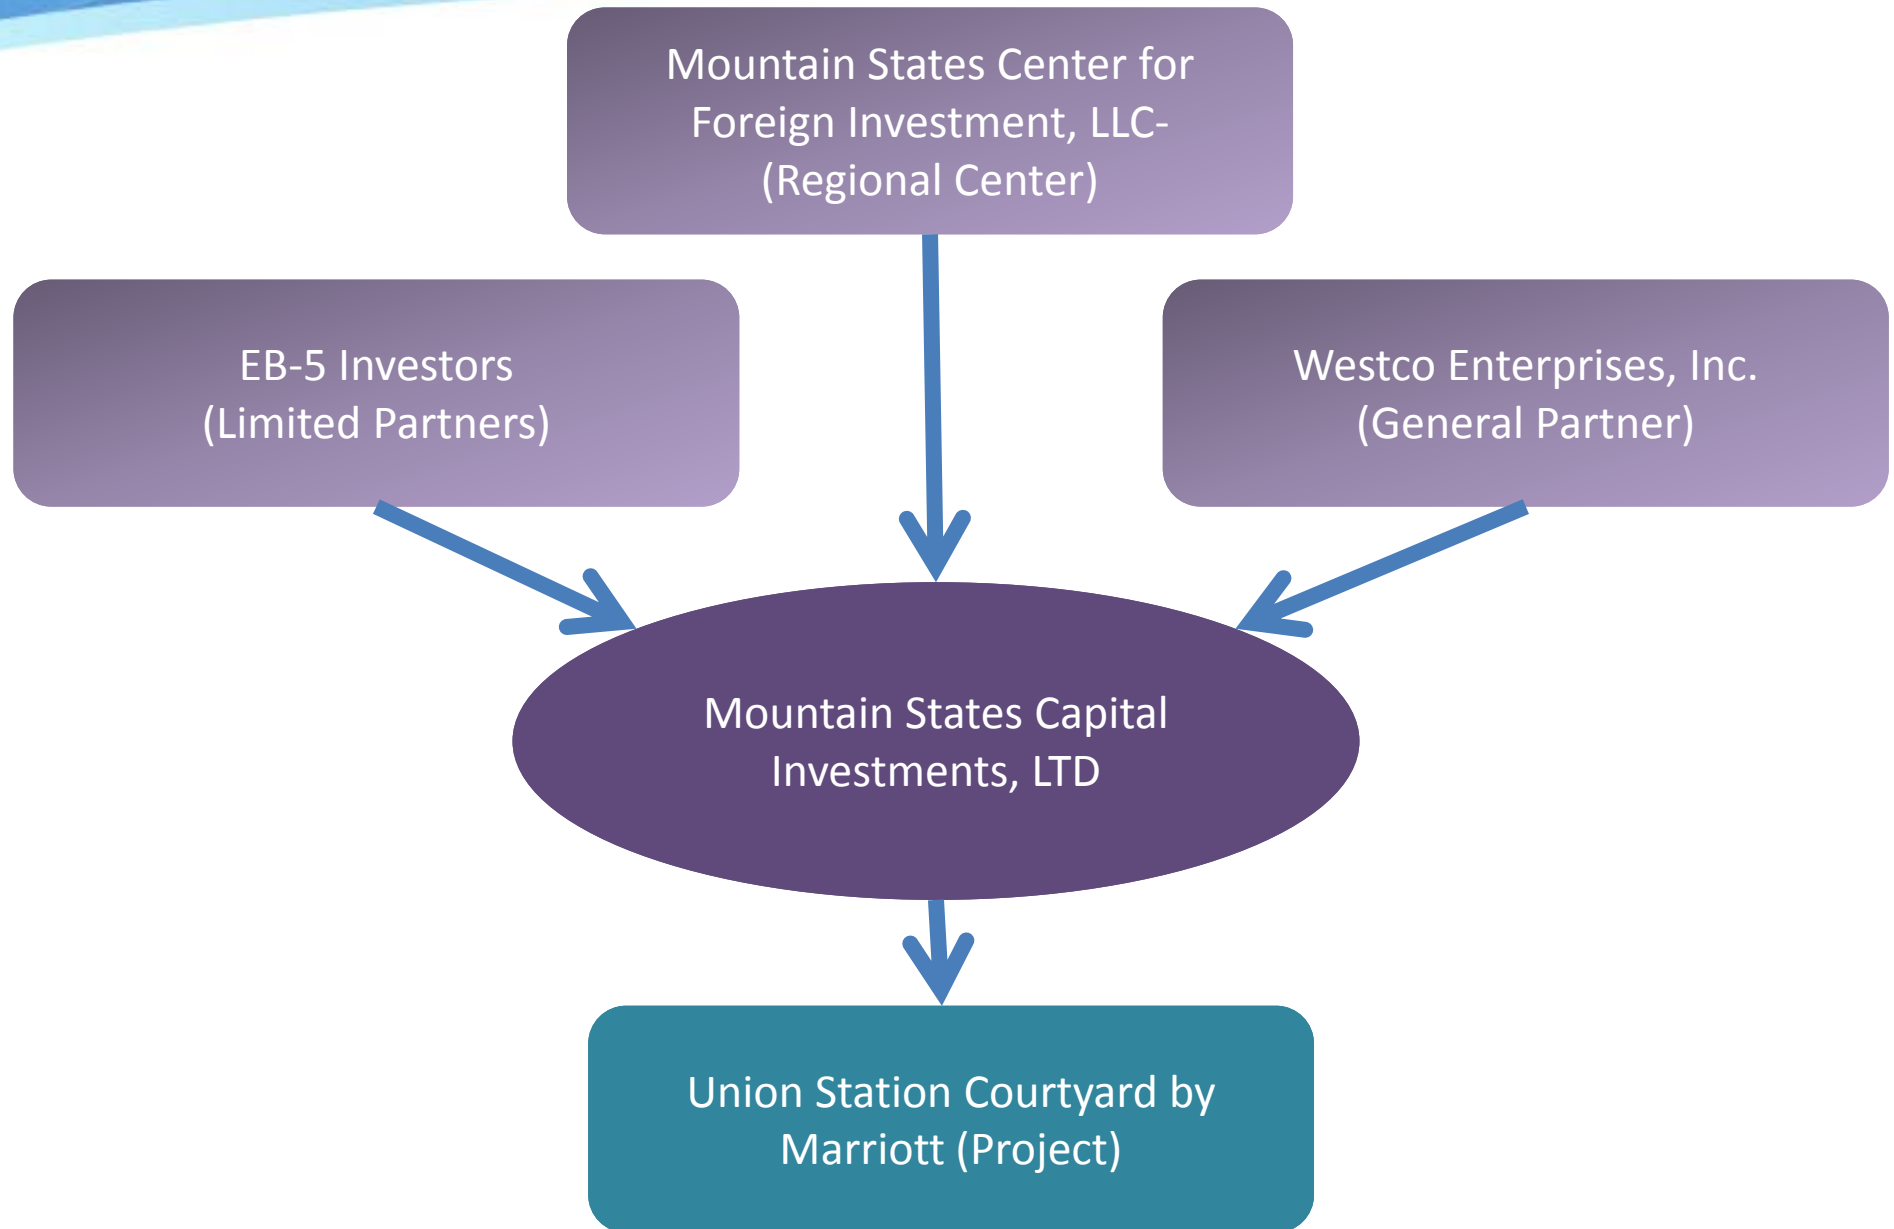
Mountain States Center for Foreign Investment, LLC- (Regional Center)

EB-5 Investors (Limited Partners)

Westco Enterprises, Inc. (General Partner)

Mountain States Capital Investments, LTD

Union Station Courtyard by Marriott (Project)